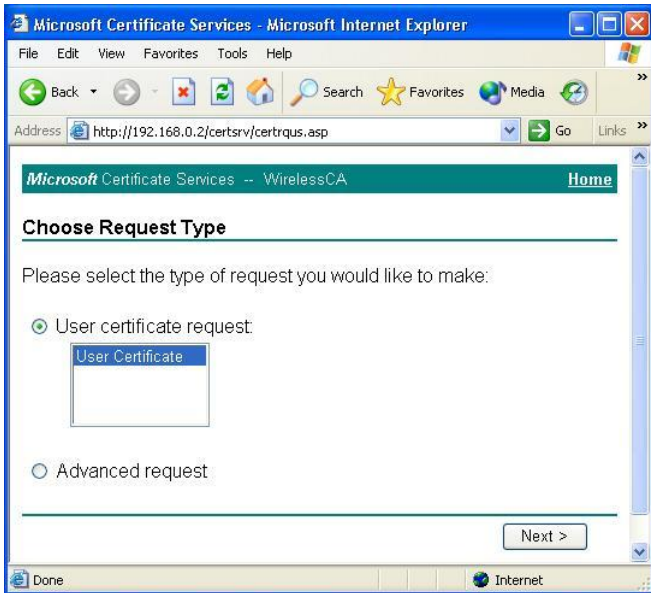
Microsoft Certificate Services - Microsoft Internet Explorer

File Edit View Favorites Tools Help

Back Search Favorites Media

Address http://192.168.0.2/certsrv/certrqus.asp Go Links

Microsoft Certificate Services -- WirelessCA Home

Choose Request Type

Please select the type of request you would like to make:

User certificate request:

User Certificate

Advanced request

Next >

Done Internet